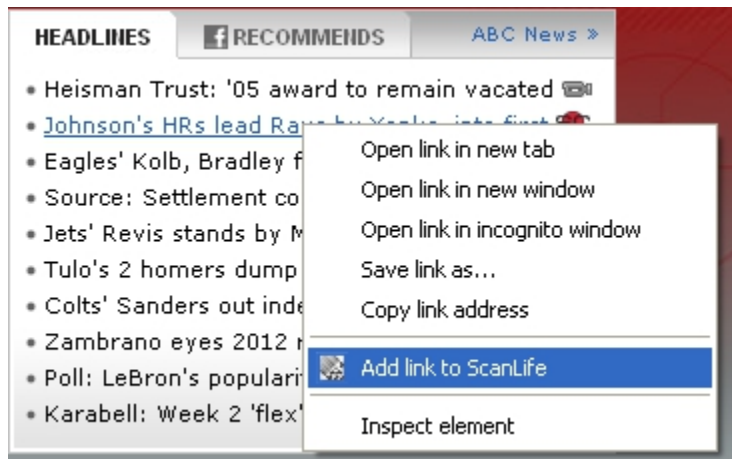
HEADLINES | RECOMMENDS | ABC News »

• Heisman Trust: '05 award to remain vacated
• Johnson's HRs lead Rays by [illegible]
• Eagles' Kolb, Bradley f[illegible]
• Source: Settlement co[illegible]
• Jets' Revis stands by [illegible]
• Tulo's 2 homers dump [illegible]
• Colts' Sanders out inde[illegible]
• Zambrano eyes 2012 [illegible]
• Poll: LeBron's popular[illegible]
• Karabell: Week 2 'flex'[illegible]

Open link in new tab
Open link in new window
Open link in incognito window
Save link as...
Copy link address
Add link to ScanLife
Inspect element